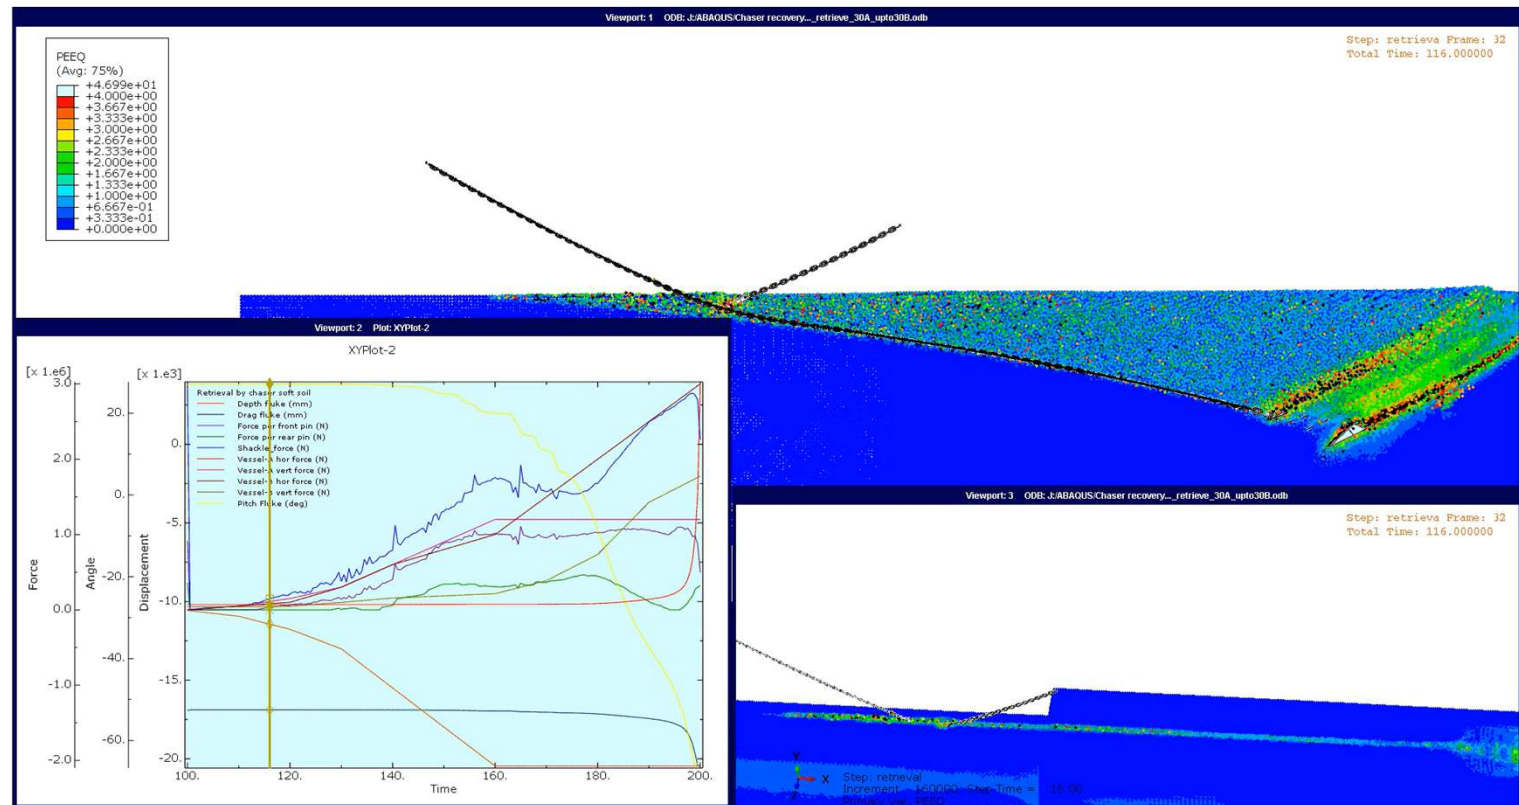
Viewport: 1 ODB: J:/ABAQUS/Chaser recovery..._retrieve_30A_upto30B.odb

Step: retrieva Frame: 32
Total Time: 116.000000

PEEQ
(Avg: 75%)
+4.699e+01
+4.000e+00
+3.667e+00
+3.333e+00
+3.000e+00
+2.667e+00
+2.333e+00
+2.000e+00
+1.667e+00
+1.333e+00
+1.000e+00
+6.667e-01
+3.333e-01
+0.000e+00

Viewport: 2 Plot: XYPlot-2

XYPlot-2

[x 1.e6]
[x 1.e3]

Retrieval by chaser soft soil
Depth fluke (mm)
Drag fluke (mm)
Force per front pin (N)
Force per rear pin (N)
Shackle_force (N)
Vessel-A hor force (N)
Vessel-A vert force (N)
Vessel-B hor force (N)
Vessel-B vert force (N)
Pitch Fluke (deg)

3.0
2.0
1.0
0.0
-1.0
-2.0
Force

20.
0.
-20.
-40.
-60.
Angle

0.
-5.
-10.
-15.
-20.
Displacement

100.
120.
140.
160.
180.
200.
Time

Viewport: 3 ODB: J:/ABAQUS/Chaser recovery..._retrieve_30A_upto30B.odb

Step: retrieva Frame: 32
Total Time: 116.000000

Y
X
Z
Step: retrieval
Increment 160000: Step Time = 16.00
Primary Var: PEEQ